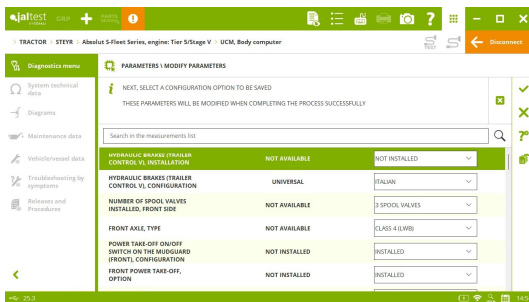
jaltest GRP PARTS SEARCH !

TRACTOR > STEYR > Absolut S-Fleet Series, engine: Tier 5/Stage V > UCM, Body computer

Disconnect

Diagnostics menu

System technical data

Diagrams

Maintenance data

Vehicle/vessel data

Troubleshooting by symptoms

Releases and Procedures

PARAMETERS \ MODIFY PARAMETERS

NEXT, SELECT A CONFIGURATION OPTION TO BE SAVED

THESE PARAMETERS WILL BE MODIFIED WHEN COMPLETING THE PROCESS SUCCESSFULLY

Search in the measurements list

| | | |
|---|---|---|
| HYDRAULIC BRAKES (TRAILER CONTROL V), INSTALLATION | NOT AVAILABLE | NOT INSTALLED |
| HYDRAULIC BRAKES (TRAILER CONTROL V), CONFIGURATION | UNIVERSAL | ITALIAN |
| NUMBER OF SPOOL VALVES INSTALLED, FRONT SIDE | NOT AVAILABLE | 3 SPOOL VALVES |
| FRONT AXLE, TYPE | NOT AVAILABLE | CLASS 4 (LWB) |
| POWER TAKE-OFF ON/OFF SWITCH ON THE MUDGUARD (FRONT), CONFIGURATION | NOT INSTALLED | INSTALLED |
| FRONT POWER TAKE-OFF, OPTION | NOT INSTALLED | INSTALLED |

25.3

14:5